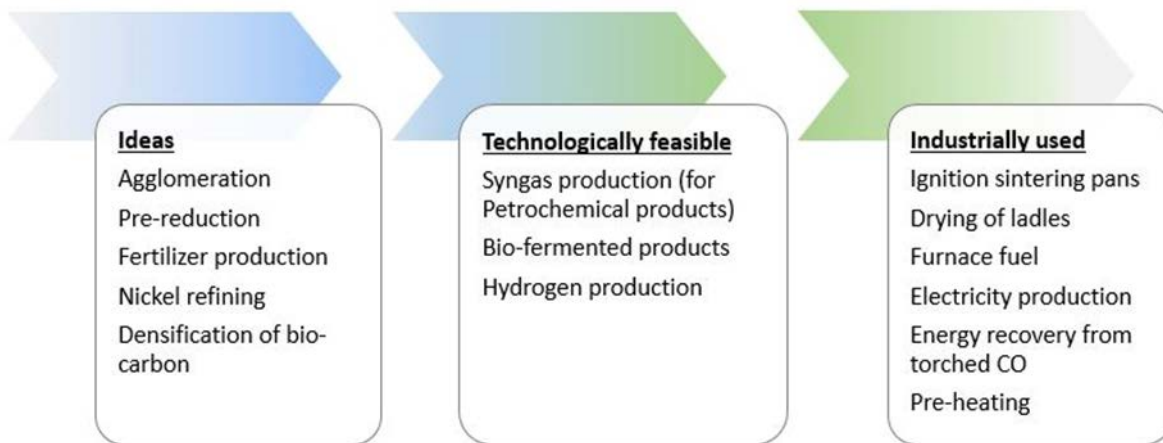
Ideas
Agglomeration
Pre-reduction
Fertilizer production
Nickel refining
Densification of biocarbon

Technologically feasible
Syngas production (for Petrochemical products)
Bio-fermented products
Hydrogen production

Industrially used
Ignition sintering pans
Drying of ladles
Furnace fuel
Electricity production
Energy recovery from torched CO
Pre-heating